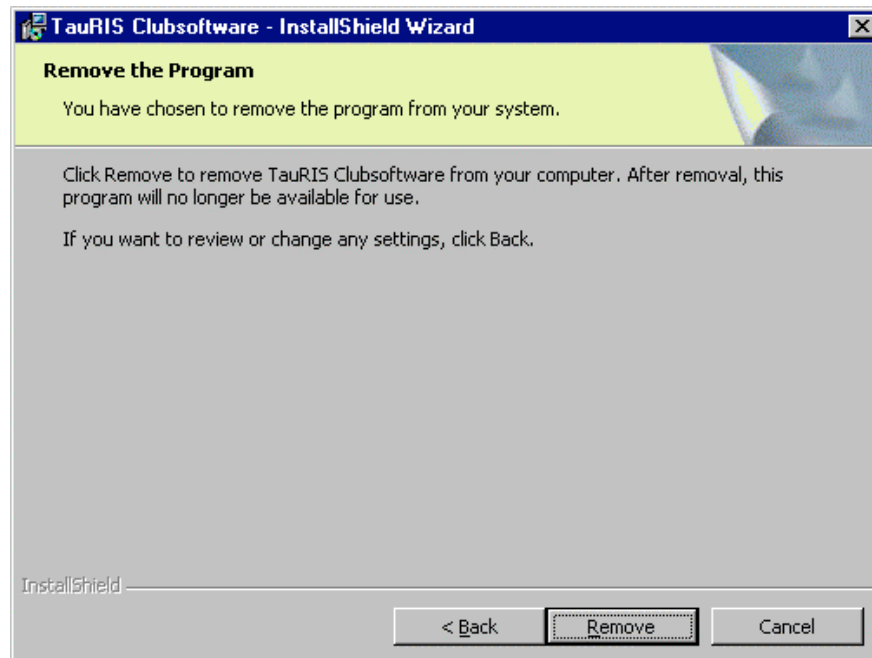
TauRIS Clubsoftware - InstallShield Wizard

Remove the Program

You have chosen to remove the program from your system.

Click Remove to remove TauRIS Clubsoftware from your computer. After removal, this program will no longer be available for use.

If you want to review or change any settings, click Back.

InstallShield

< Back

Remove

Cancel